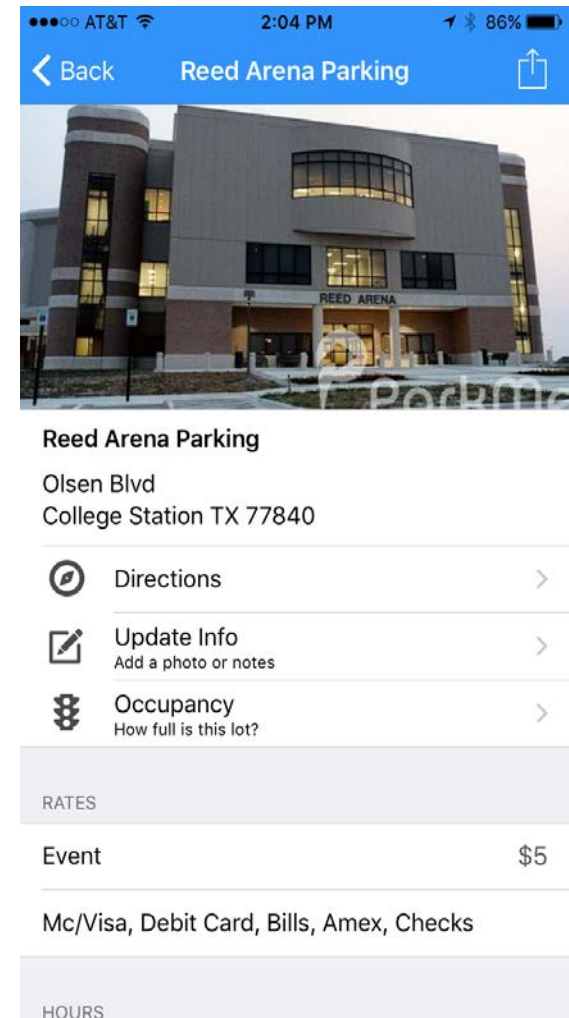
●●●○○ AT&T 2:04 PM 86%

Back Reed Arena Parking

REED ARENA

ParkMe

Reed Arena Parking

Olsen Blvd
College Station TX 77840

Directions

Update Info
Add a photo or notes

Occupancy
How full is this lot?

RATES

Event $5

Mc/Visa, Debit Card, Bills, Amex, Checks

HOURS